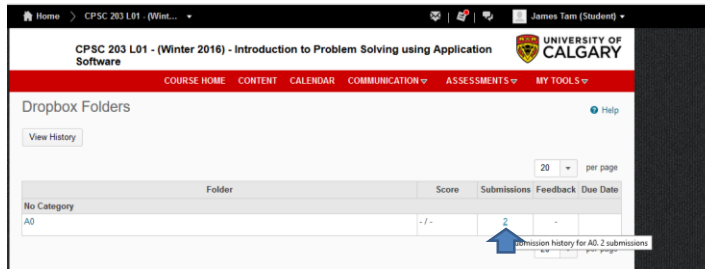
Home 〉 CPSC 203 L01 - (Wint... ▾

James Tam (Student) ▾

CPSC 203 L01 - (Winter 2016) - Introduction to Problem Solving using Application Software

UNIVERSITY OF CALGARY

COURSE HOME CONTENT CALENDAR COMMUNICATION ▿ ASSESSMENTS ▿ MY TOOLS ▿

Dropbox Folders

Help

View History

20 ▾ per page

| Folder | Score | Submissions | Feedback | Due Date |
|---|---|---|---|---|
| No Category | | | | |
| A0 | - / - | 2 | - | |

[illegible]bmission history for A0. 2 submissions

20 ▾ per page